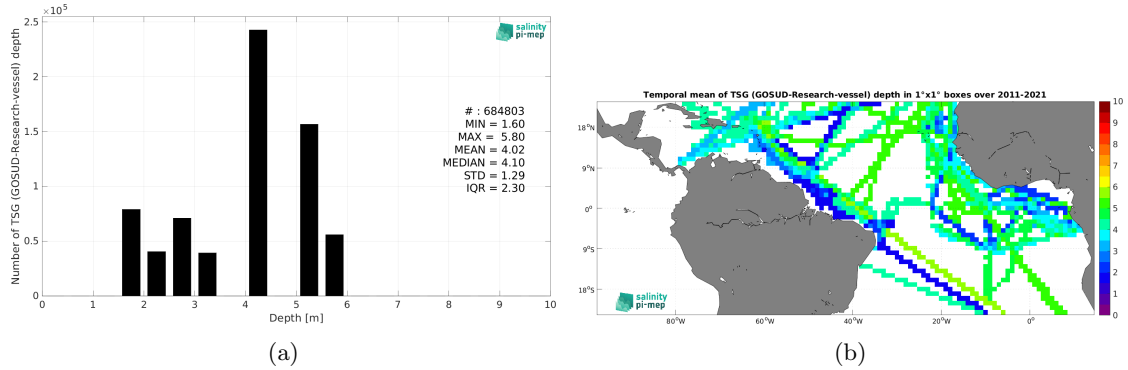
$\times 10^5$
2.5
2
1.5
1
0.5
0
Number of TSG (GOSUD-Research-vessel) depth
0 1 2 3 4 5 6 7 8 9 10
Depth [m]
salinity pi-mep
# : 684803
MIN = 1.60
MAX = 5.80
MEAN = 4.02
MEDIAN = 4.10
STD = 1.29
IQR = 2.30
(a)

Temporal mean of TSG (GOSUD-Research-vessel) depth in 1°x1° boxes over 2011-2021
18°N
9°N
0°
9°S
18°S
80°W 60°W 40°W 20°W 0°
salinity pi-mep
10
9
8
7
6
5
4
3
2
1
0
(b)